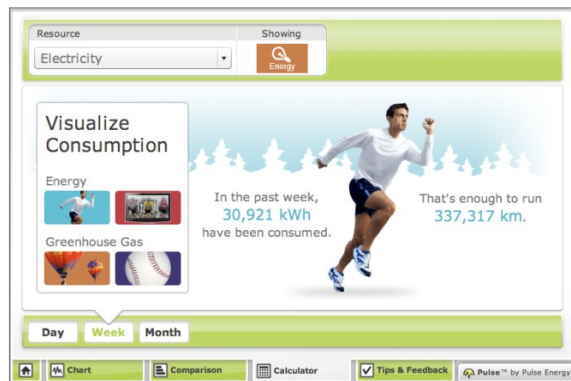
Resource

Electricity

Showing

Energy

Visualize Consumption

Energy

Greenhouse Gas

In the past week, 30,921 kWh have been consumed.

That's enough to run 337,317 km.

Day

Week

Month

Chart

Comparison

Calculator

Tips & Feedback

Pulse™ by Pulse Energy